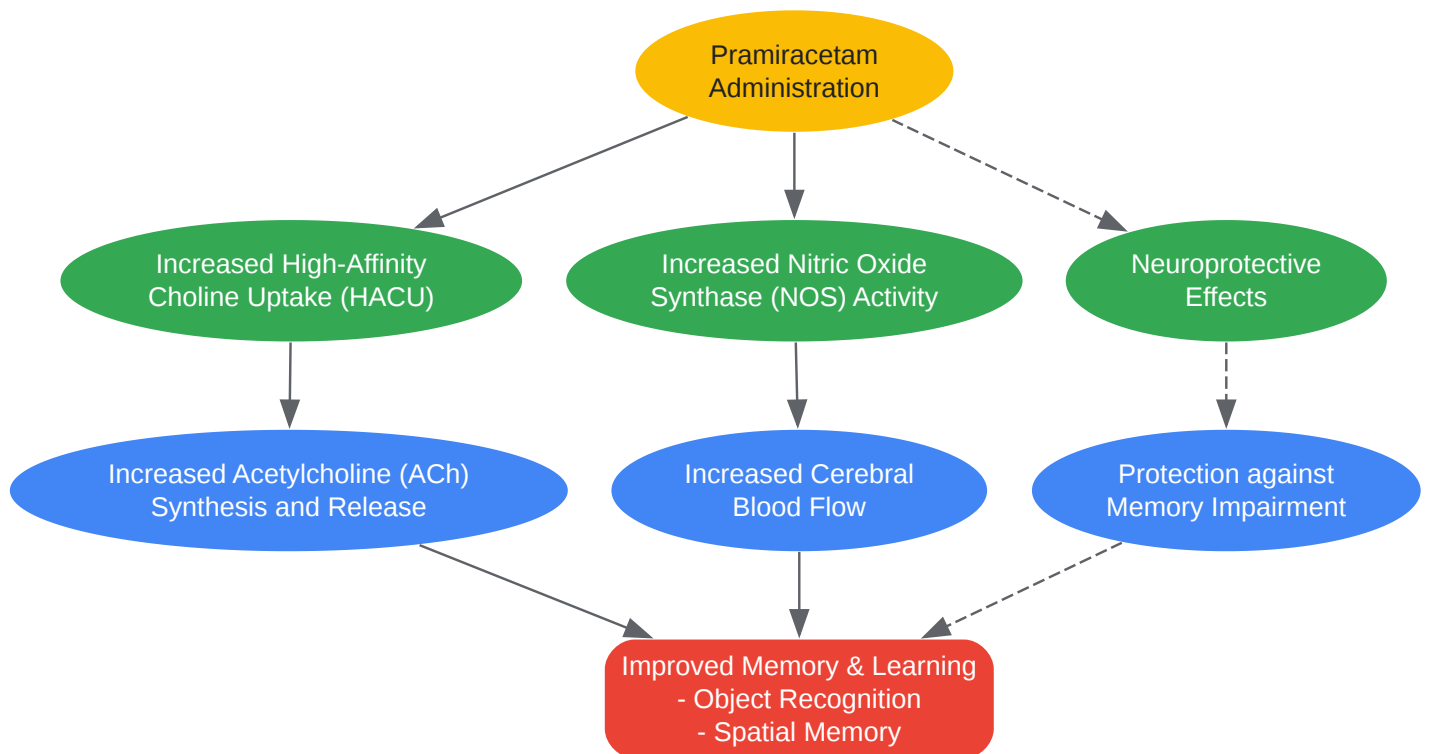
Pramiracetam Administration

Increased High-Affinity Choline Uptake (HACU)

Increased Nitric Oxide Synthase (NOS) Activity

Neuroprotective Effects

Increased Acetylcholine (ACh) Synthesis and Release

Increased Cerebral Blood Flow

Protection against Memory Impairment

Improved Memory & Learning
- Object Recognition
- Spatial Memory